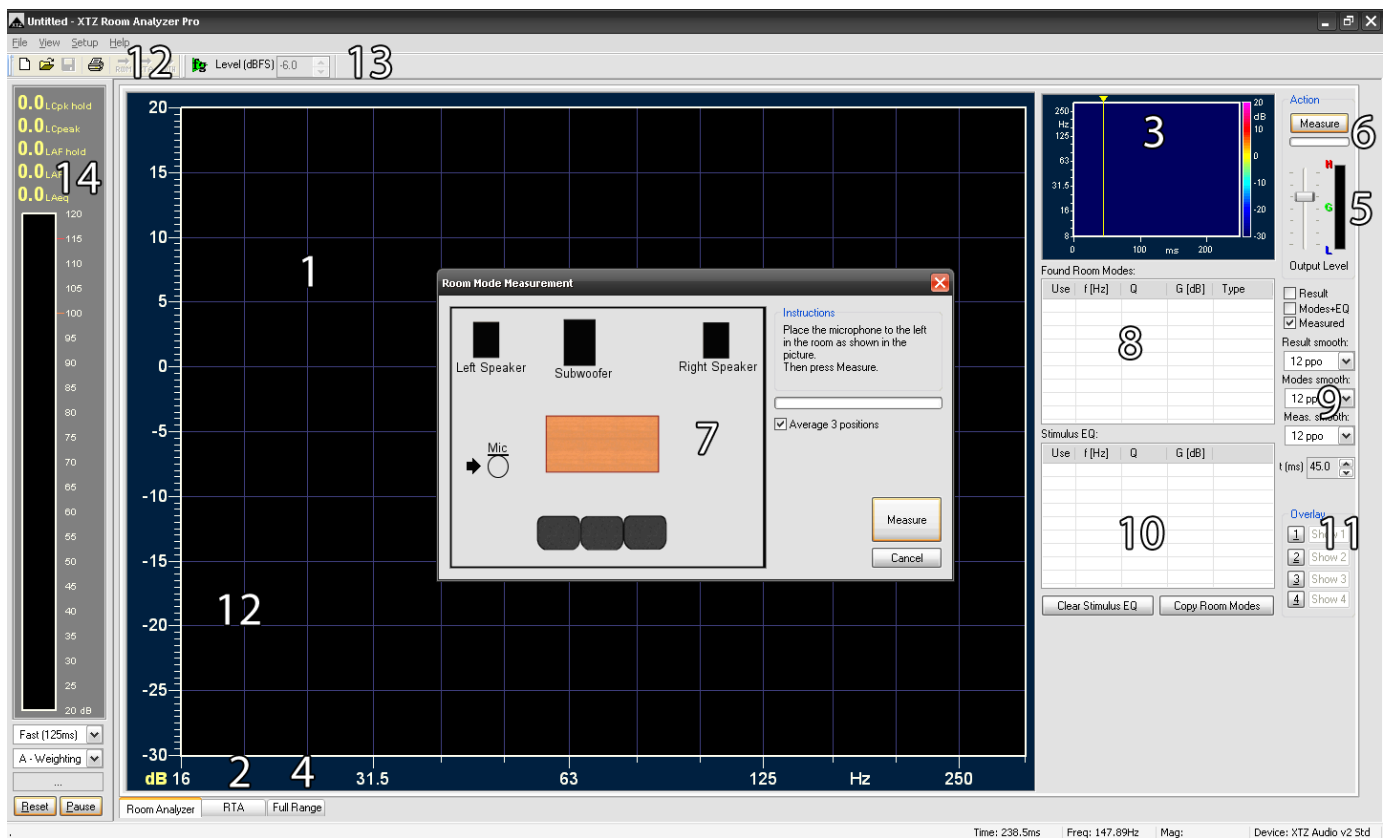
Untitled - XTZ Room Analyzer Pro

File View Setup Help

12 Level (dBFS) -6.0 13

0.0 LCpk hold
0.0 LCpeak
0.0 LAF hold
0.0 LAF
0.0 LAeq
14

120
115
110
105
100
95
90
85
80
75
70
65
60
55
50
45
40
35
30
25
20 dB

Fast (125ms)
A - Weighting
...
Reset Pause

20
15
10
5
0
-5
-10
-15
-20
-25
-30
dB 16 31.5 63 125 Hz 250

1
12
2
4

Room Mode Measurement

Left Speaker
Subwoofer
Right Speaker
Mic
7

Instructions
Place the microphone to the left in the room as shown in the picture.
Then press Measure.

Average 3 positions

Measure
Cancel

250 Hz 125 63 31.5 16 8
0 100 ms 200
20 dB 10 0 -10 -20 -30
3

Action
Measure
6
H
G
L
5
Output Level

Found Room Modes:
| Use | f [Hz] | Q | G [dB] | Type |
|---|---|---|---|---|
8

Result
Modes+EQ
Measured
Result smooth:
12 ppo
Modes smooth:
12 ppo
9
Meas. smooth:
12 ppo
t (ms) 45.0

Stimulus EQ:
| Use | f [Hz] | Q | G [dB] |
|---|---|---|---|
10

Overlay
1 Show 1
2 Show 2
3 Show 3
4 Show 4
11

Clear Stimulus EQ
Copy Room Modes

Room Analyzer RTA Full Range

Time: 238.5ms Freq: 147.89Hz Mag: Device: XTZ Audio v2 Std